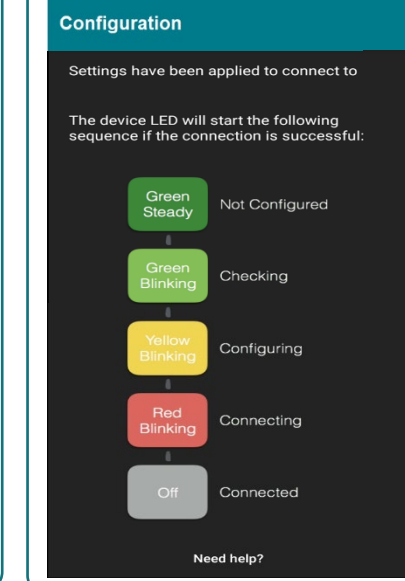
Configuration

Settings have been applied to connect to

The device LED will start the following sequence if the connection is successful:

Green Steady Not Configured

Green Blinking Checking

Yellow Blinking Configuring

Red Blinking Connecting

Off Connected

Need help?